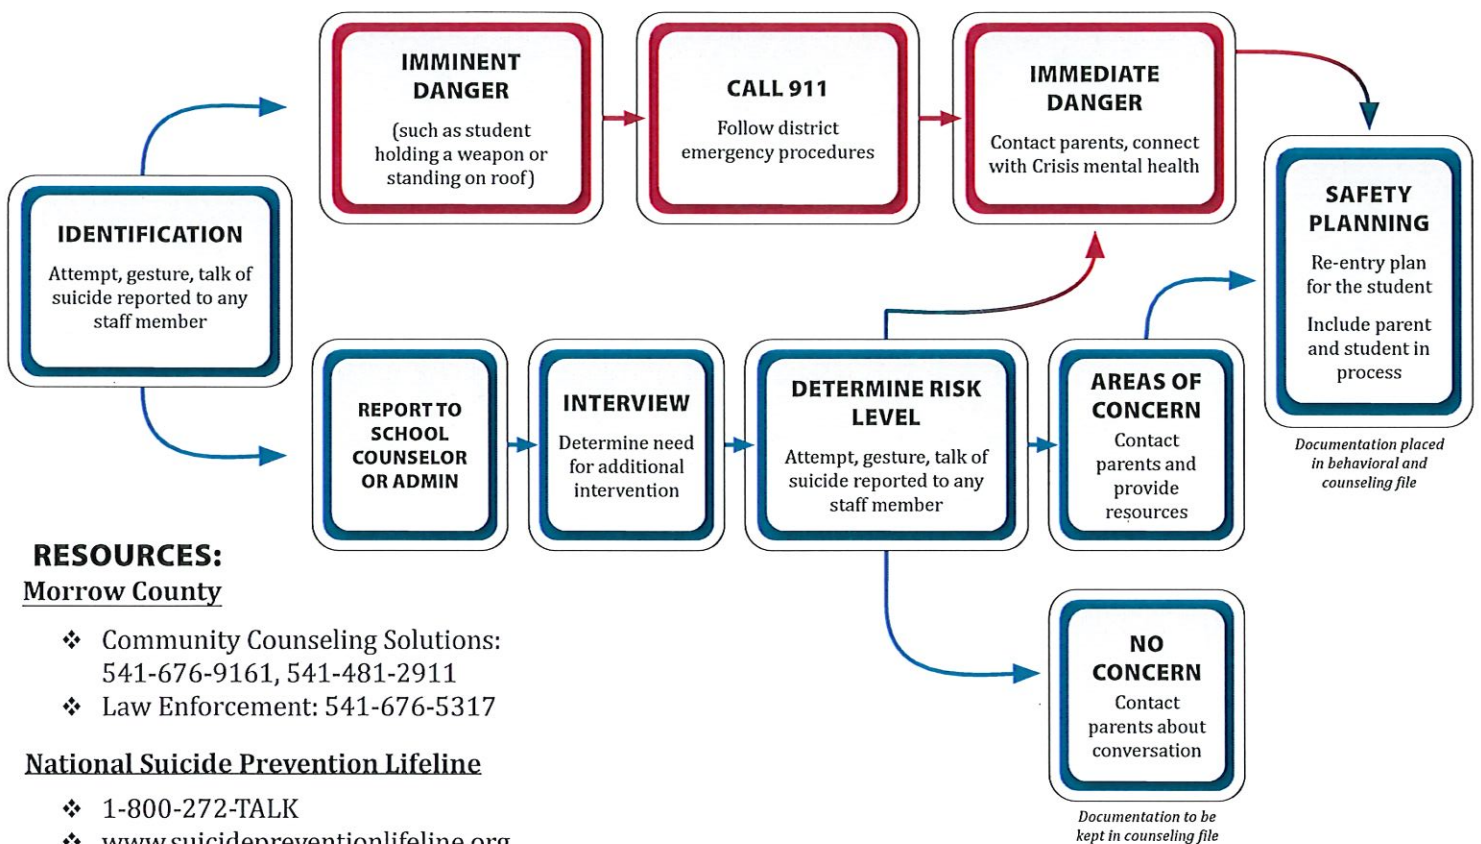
IMMINENT DANGER
(such as student holding a weapon or standing on roof)

CALL 911
Follow district emergency procedures

IMMEDIATE DANGER
Contact parents, connect with Crisis mental health

SAFETY PLANNING
Re-entry plan for the student
Include parent and student in process

Documentation placed in behavioral and counseling file

IDENTIFICATION
Attempt, gesture, talk of suicide reported to any staff member

REPORT TO SCHOOL COUNSELOR OR ADMIN

INTERVIEW
Determine need for additional intervention

DETERMINE RISK LEVEL
Attempt, gesture, talk of suicide reported to any staff member

AREAS OF CONCERN
Contact parents and provide resources

NO CONCERN
Contact parents about conversation

Documentation to be kept in counseling file

RESOURCES:
Morrow County
❖ Community Counseling Solutions: 541-676-9161, 541-481-2911
❖ Law Enforcement: 541-676-5317

National Suicide Prevention Lifeline
❖ 1-800-272-TALK
❖ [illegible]